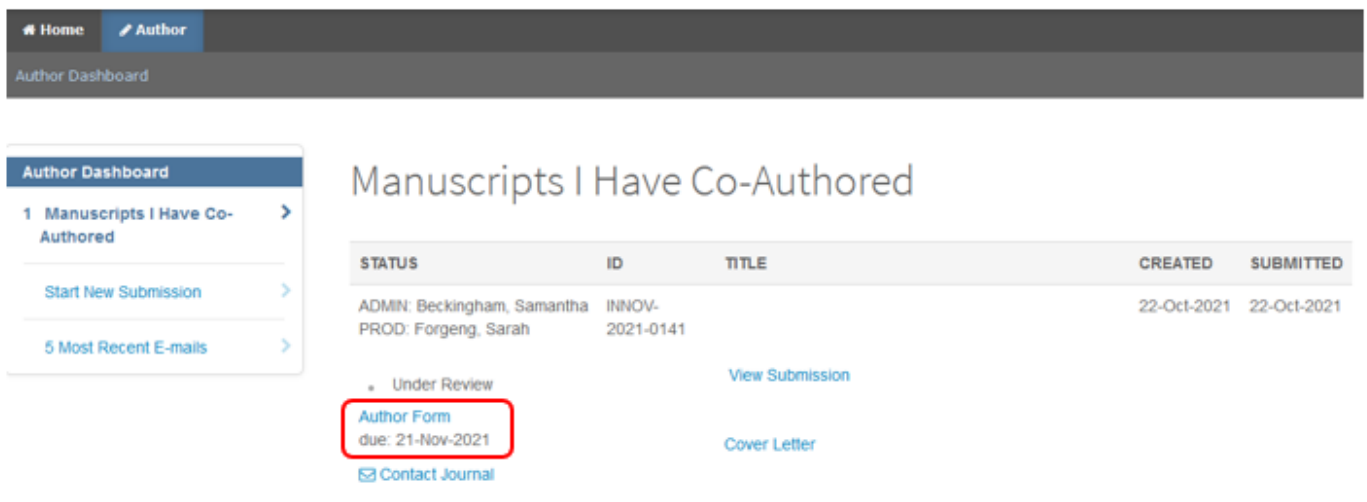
Home Author

Author Dashboard

Author Dashboard

1 Manuscripts I Have Co-Authored

Start New Submission

5 Most Recent E-mails

Manuscripts I Have Co-Authored

| STATUS | ID | TITLE | CREATED | SUBMITTED |
|---|---|---|---|---|
| ADMIN: Beckingham, Samantha PROD: Forgeng, Sarah | INNOV-2021-0141 | | 22-Oct-2021 | 22-Oct-2021 |
| • Under Review | | View Submission | | |
| Author Form due: 21-Nov-2021 | | Cover Letter | | |
| Contact Journal | | | | |